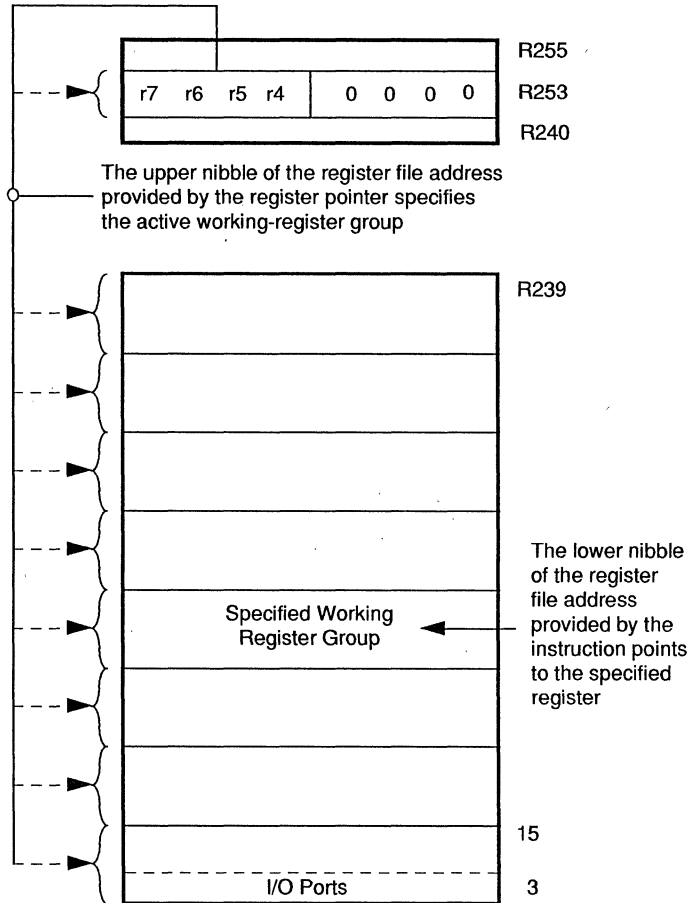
R255

r7 r6 r5 r4 0 0 0 0

R253

R240

The upper nibble of the register file address provided by the register pointer specifies the active working-register group

R239

The lower nibble of the register file address provided by the instruction points to the specified register

Specified Working Register Group

15

I/O Ports

3